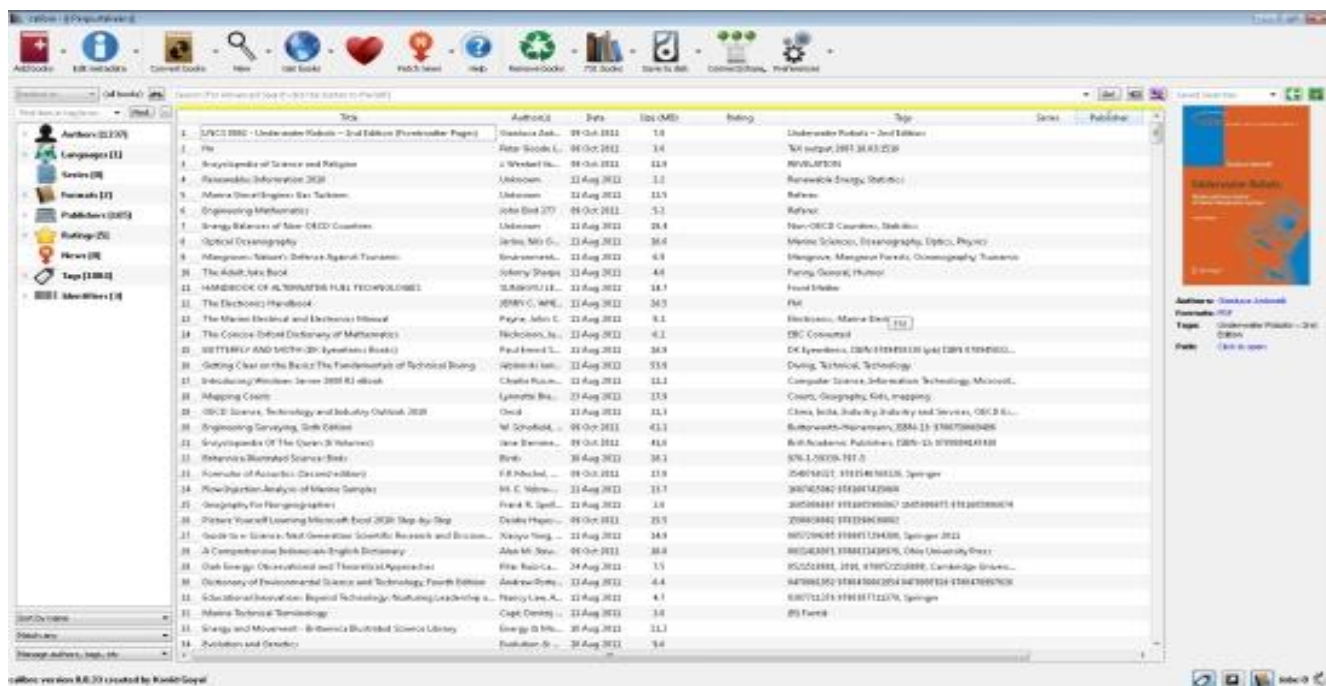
calibre - || Perpustakaan ||

Add books | Edit metadata | Convert books | View | Get books | Fetch news | Help | Remove books | PDF books | Save to disk | Connect/share | Preferences

Authors [1237]
Languages [1]
Series [8]
Formats [7]
Publishers [1075]
Ratings [5]
News [8]
Tags [1004]
Identifiers [3]

| | Title | Author(s) | Date | Size (MB) | Rating | Tags | Series | Publisher |
|---|---|---|---|---|---|---|---|---|
| 1 | UNCS 3082 - Underwater Robots - 2nd Edition | Gianluca Anto... | 09 Oct 2013 | 7.8 | | Underwater Robots - 2nd Edition | | |
| 2 | He | Peter Goode | 09 Oct 2013 | 3.4 | | | | |
| 3 | Encyclopedia of Science and Religion | | 09 Oct 2013 | | | REVELATION | | |
| 4 | Renewables Information 2010 | Unknown | 12 Aug 2013 | | | Renewable Energy, Statistics | | |
| 5 | Marine Diesel Engines | Unknown | 12 Aug 2013 | | | Referee | | |
| 6 | Engineering Mathematics | John Bird | 09 Oct 2013 | | | Referee | | |
| 7 | Energy Balances of Non-OECD Countries | Unknown | 12 Aug 2013 | | | Non-OECD Countries, Statistics | | |
| 8 | Optical Oceanography | | 12 Aug 2013 | | | Marine Sciences, Oceanography, Optics, Physics | | |
| 9 | Mangroves: Nature's Defence Against Tsunamis | Environment... | 12 Aug 2013 | | | Mangrove, Mangrove Forests, Oceanography, Tsunamis | | |
| 10 | The Adult Joke Book | Johnny Sharpe | 12 Aug 2013 | | | Funny, General, Humor | | |
| 11 | HANDBOOK OF ALTERNATIVE FUEL TECHNOLOGIES | | 12 Aug 2013 | | | Fossil Modes | | |
| 12 | The Electronics Handbook | JERRY C. WHIT... | 12 Aug 2013 | | | | | |
| 13 | The Marine Electrical and Electronics Manual | Payne, John C. | 12 Aug 2013 | | | Electronics, Marine Elect... | | |
| 14 | The Concise Oxford Dictionary of Mathematics | Nicholson, Ja... | 12 Aug 2013 | | | EBC Converted | | |
| 15 | BUTTERFLY AND MOTH | Paul Impey | 12 Aug 2013 | | | | | |
| 16 | Getting Clear on the Basics: The Fundamentals of Technical Diving | | 12 Aug 2013 | | | Diving, Technical, Technology | | |
| 17 | Introducing Windows Server 2008 R2 eBook | Charlie Russ... | 12 Aug 2013 | | | Computer Science, Information Technology, Microsoft... | | |
| 18 | Mapping Coasts | Lynnette Bra... | 12 Aug 2013 | | | Coasts, Geography, Kids, mapping | | |
| 19 | OECD Science, Technology and Industry Outlook 2010 | Oecd | 12 Aug 2013 | | | China, India, Industry, Industry and Services, OECD | | |
| 20 | Engineering Surveying, Sixth Edition | W. Schofield | 09 Oct 2013 | | | Butterworth-Heinemann | | |
| 21 | Encyclopaedia Of The Quran | | 09 Oct 2013 | | | Brill Academic Publishers | | |
| 22 | Britannica Illustrated Science Library | Birds | 12 Aug 2013 | | | | | |
| 23 | Formulas of Acoustics (Second edition) | F.P. Mechel | 09 Oct 2013 | | | Springer | | |
| 24 | Flow Injection Analysis of Marine Samples | | 12 Aug 2013 | | | | | |
| 25 | Geography for Non-geographers | Frank R. Spell... | 12 Aug 2013 | | | | | |
| 26 | Picture Yourself Learning Microsoft Excel 2010 Step-by-Step | Diane Koers | 09 Oct 2013 | | | | | |
| 27 | Guide to e-Science: Next Generation Scientific Research and Discove... | Xiaoyu Yang | 12 Aug 2013 | | | Springer 2011 | | |
| 28 | A Comprehensive Indonesian-English Dictionary | Alan M. Stev... | 09 Oct 2013 | | | Ohio University Press | | |
| 29 | Dark Energy: Observational and Theoretical Approaches | Pilar Ruiz-La... | 24 Aug 2013 | | | Cambridge Univers... | | |
| 30 | Dictionary of Environmental Science and Technology, Fourth Edition | Andrew Porte... | 12 Aug 2013 | | | | | |
| 31 | Educational Innovation: Beyond Technology: Nurturing Leadership a... | Nancy Law, A... | 12 Aug 2013 | | | Springer | | |
| 32 | Marine Technical Terminology | Capt. Dennis | 12 Aug 2013 | | | IPS Funnel | | |
| 33 | Energy and Movement - Britannica Illustrated Science Library | Energy & Mo... | 30 Aug 2013 | | | | | |
| 34 | Evolution and Genetics | Evolution & G... | 30 Aug 2013 | | | | | |

Authors: Gianluca Antonelli
Formats: PDF
Tags: Underwater Robots - 2nd Edition
Path: Click to open

Sort by name
Match any
Manage authors, tags, etc.

calibre version 0.8.23 created by Kovid Goyal